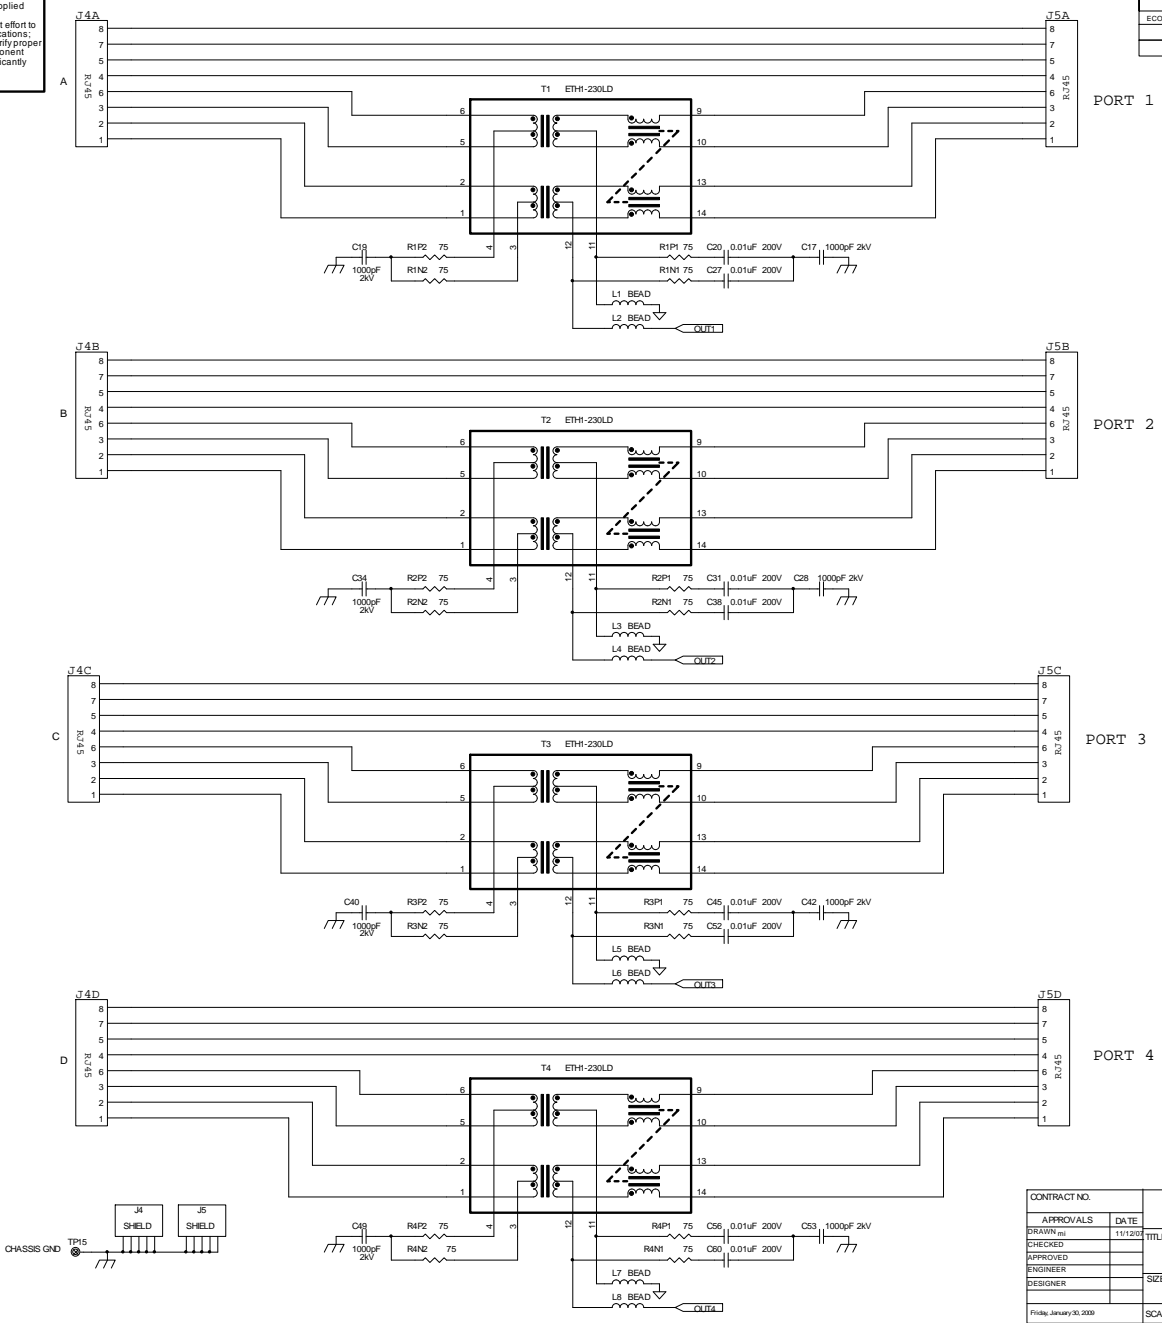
pplied

t effort to
cations;
rify proper
onent
icantly

ECO

J4A
8
7
5
4
6
3
2
1
RJ45
A

T1 ETH1-230LD
6
5
2
1
9
10
13
14
4
3
12
11

J5A
8
7
5
4
6
3
2
1
RJ45
PORT 1

C18
1000pF
2kV
R1P2 75
R1N2 75
R1P1 75
R1N1 75
C20 0.01uF 200V
C27 0.01uF 200V
C17 1000pF 2kV
L1 BEAD
L2 BEAD
OUT1

J4B
8
7
5
4
6
3
2
1
RJ45
B

T2 ETH1-230LD
6
5
2
1
9
10
13
14
4
3
12
11

J5B
8
7
5
4
6
3
2
1
RJ45
PORT 2

C34
1000pF
2kV
R2P2 75
R2N2 75
R2P1 75
R2N1 75
C31 0.01uF 200V
C38 0.01uF 200V
C28 1000pF 2kV
L3 BEAD
L4 BEAD
OUT2

J4C
8
7
5
4
6
3
2
1
RJ45
C

T3 ETH1-230LD
6
5
2
1
9
10
13
14
4
3
12
11

J5C
8
7
5
4
6
3
2
1
RJ45
PORT 3

C40
1000pF
2kV
R3P2 75
R3N2 75
R3P1 75
R3N1 75
C45 0.01uF 200V
C52 0.01uF 200V
C42 1000pF 2kV
L5 BEAD
L6 BEAD
OUT3

J4D
8
7
5
4
6
3
2
1
RJ45
D

T4 ETH1-230LD
6
5
2
1
9
10
13
14
4
3
12
11

J5D
8
7
5
4
6
3
2
1
RJ45
PORT 4

C48
1000pF
2kV
R4P2 75
R4N2 75
R4P1 75
R4N1 75
C56 0.01uF 200V
C60 0.01uF 200V
C53 1000pF 2kV
L7 BEAD
L8 BEAD
OUT4

J4
SHIELD
J5
SHIELD
CHASSIS GND
TP15

| CONTRACT NO. | |
|---|---|
| APPROVALS | DATE |
| DRAWN mi | 11/12/07 |
| CHECKED | |
| APPROVED | |
| ENGINEER | |
| DESIGNER | |
| Friday, January 30, 2009 | |

TITL
SIZE
SCA